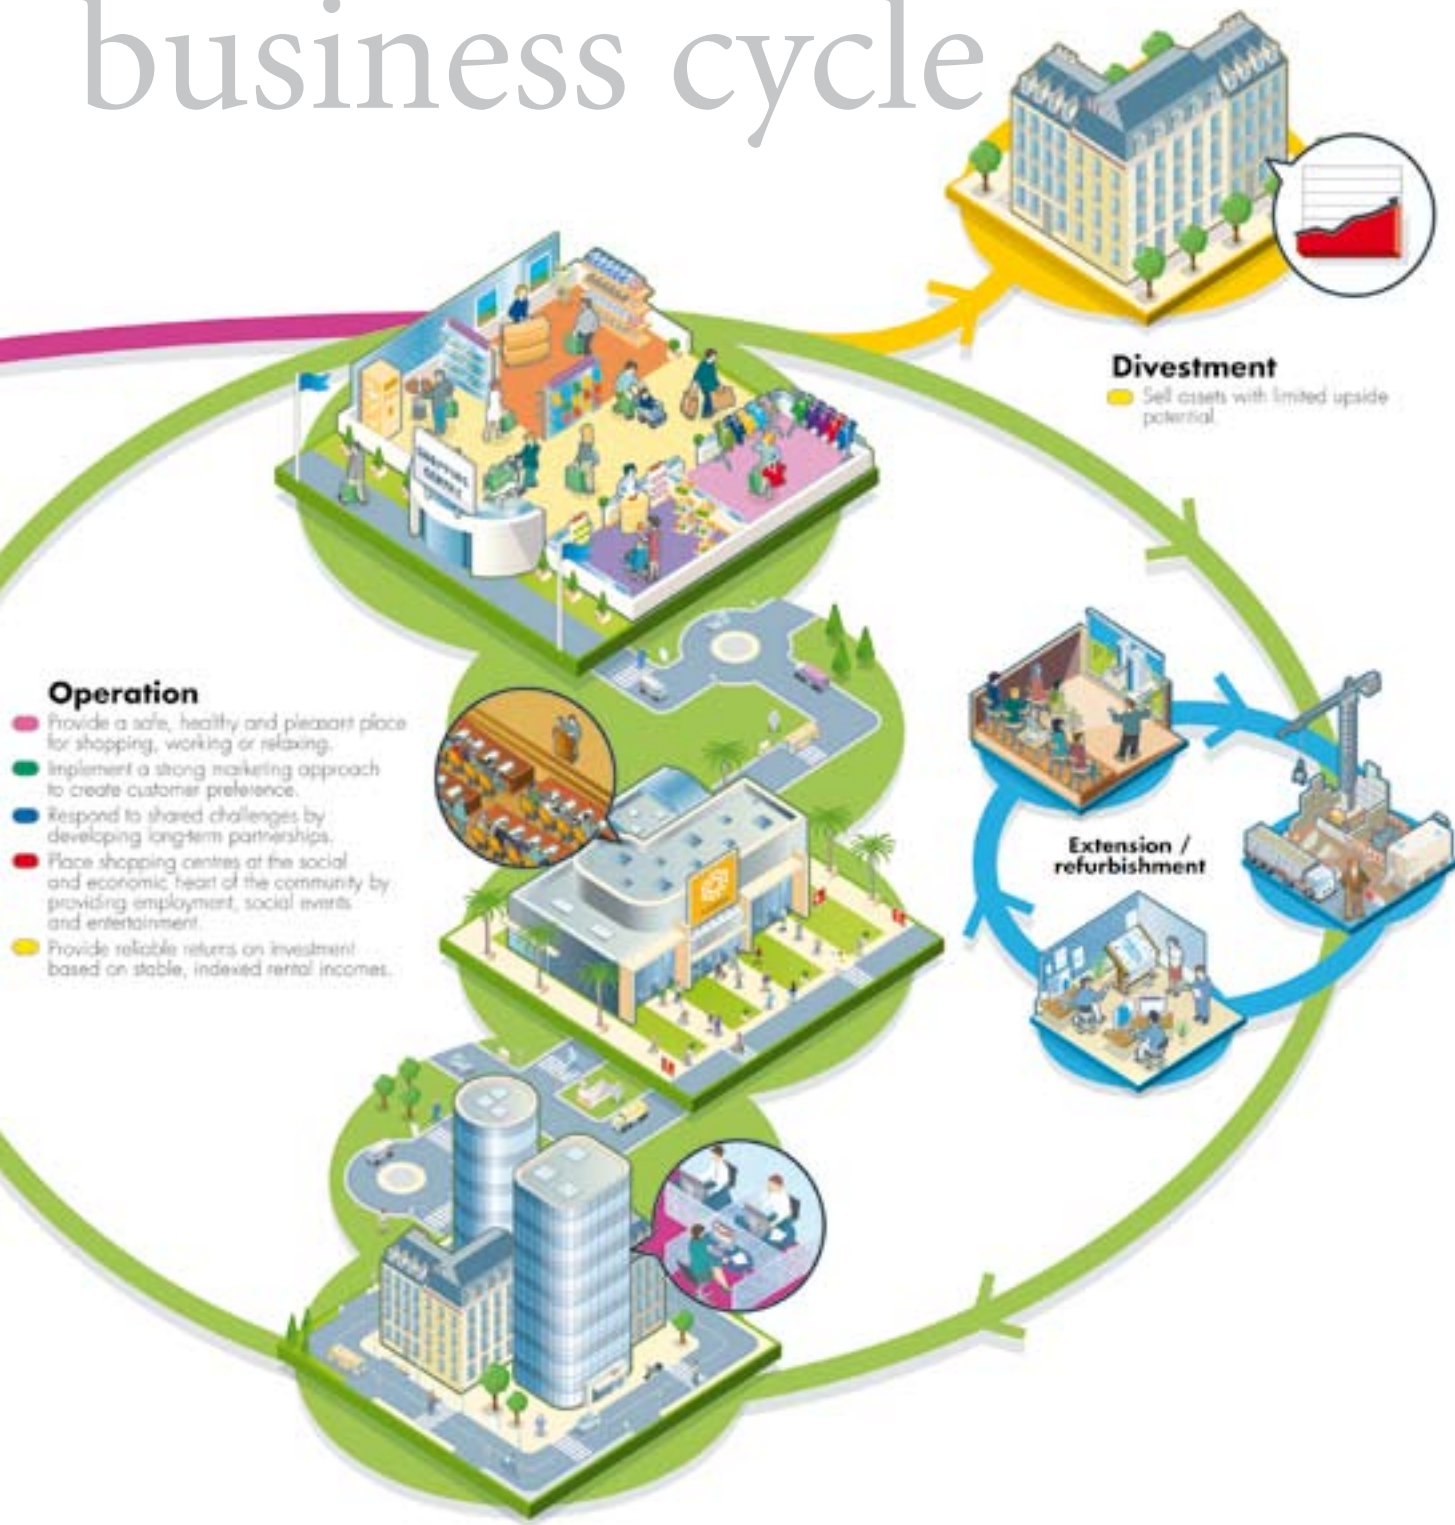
business cycle

Divestment
Sell assets with limited upside potential

Operation
Provide a safe, healthy and pleasant place for shopping, working or relaxing.
Implement a strong marketing approach to create customer preference.
Respond to shared challenges by developing long-term partnerships.
Place shopping centres at the social and economic heart of the community by providing employment, social events and entertainment.
Provide reliable returns on investment based on stable, indexed rental incomes.

Extension / refurbishment